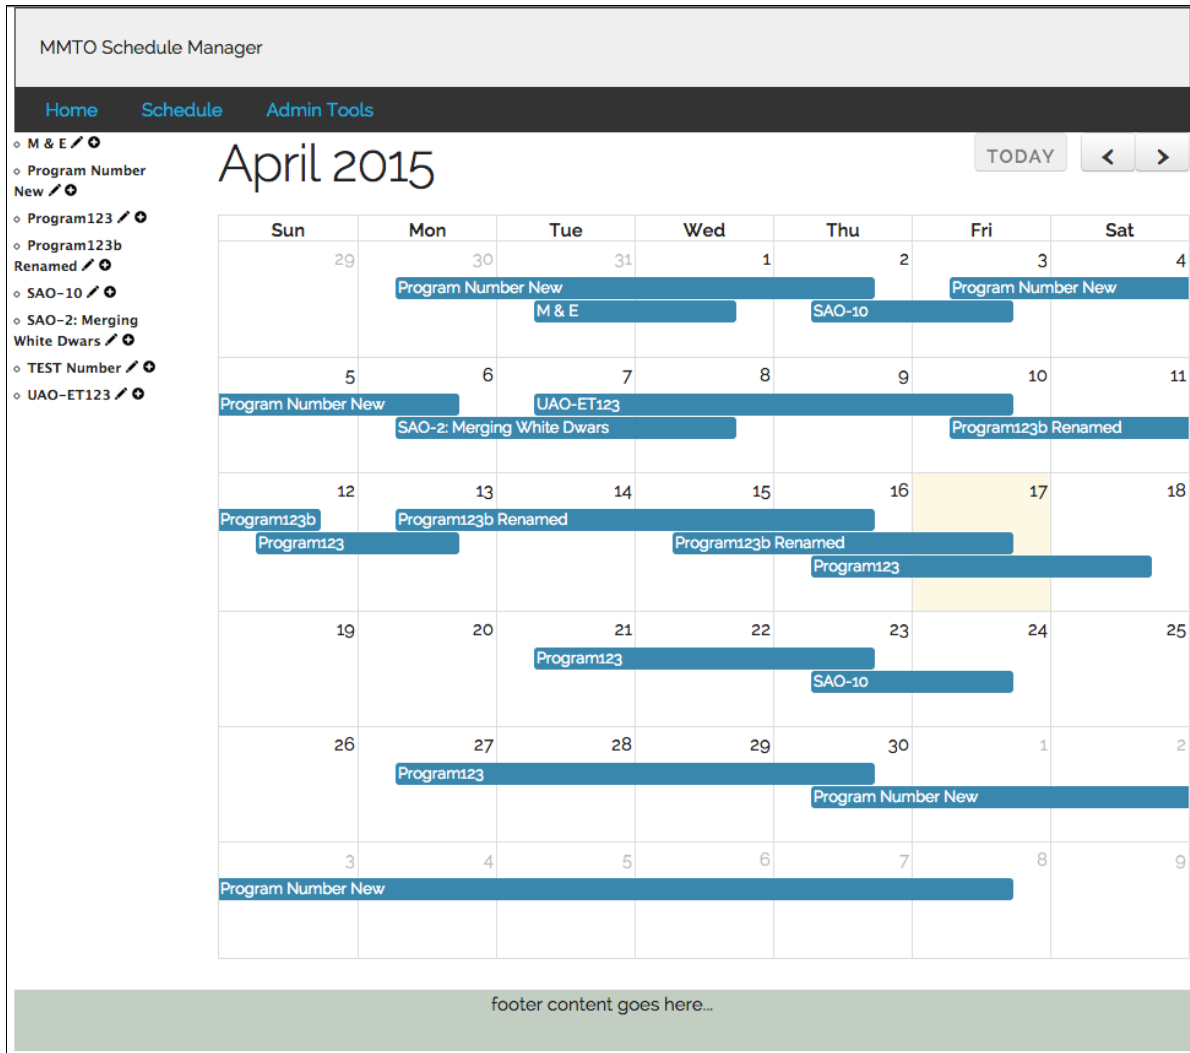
MMTO Schedule Manager

Home Schedule Admin Tools

- M & E
- Program Number New
- Program123
- Program123b Renamed
- SAO-10
- SAO-2: Merging White Dwars
- TEST Number
- UAO-ET123

April 2015

TODAY < >

| Sun | Mon | Tue | Wed | Thu | Fri | Sat |
|---|---|---|---|---|---|---|
| 29 | 30 | 31 | 1 | 2 | 3 | 4 |
| | Program Number New | | | | Program Number New | |
| | | M & E | | SAO-10 | | |
| 5 | 6 | 7 | 8 | 9 | 10 | 11 |
| Program Number New | | UAO-ET123 | | | | |
| | SAO-2: Merging White Dwars | | | | Program123b Renamed | |
| 12 | 13 | 14 | 15 | 16 | 17 | 18 |
| Program123b | Program123b Renamed | | | | | |
| Program123 | | | Program123b Renamed | | | |
| | | | | Program123 | | |
| 19 | 20 | 21 | 22 | 23 | 24 | 25 |
| | | Program123 | | | | |
| | | | | SAO-10 | | |
| 26 | 27 | 28 | 29 | 30 | 1 | 2 |
| | Program123 | | | | | |
| | | | | Program Number New | | |
| 3 | 4 | 5 | 6 | 7 | 8 | 9 |
| Program Number New | | | | | | |

footer content goes here...